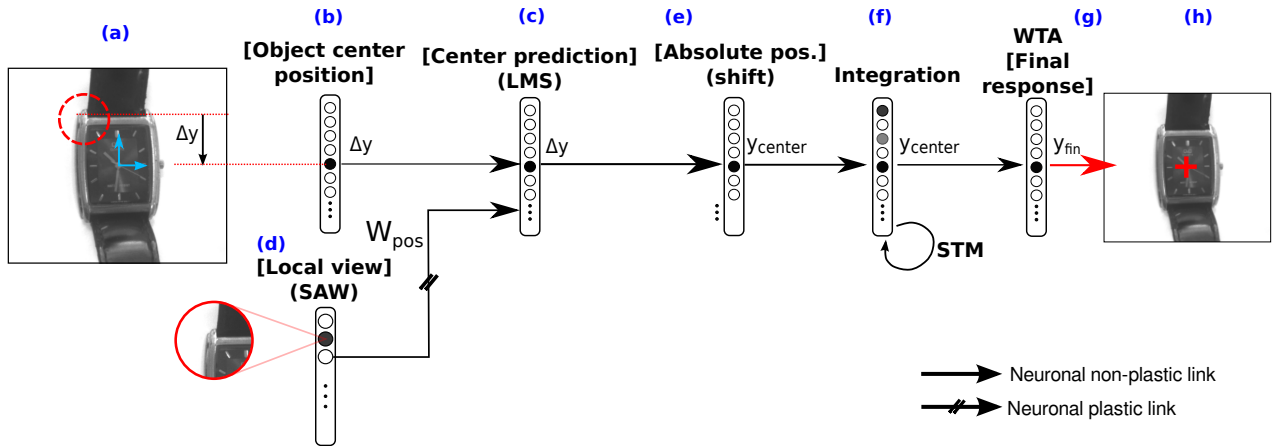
(a)

$\Delta y$

(b)

[Object center position]

$\Delta y$

(c)

[Center prediction] (LMS)

$\Delta y$

(e)

[Absolute pos.] (shift)

$y_{center}$

(f)

Integration

$y_{center}$

STM

WTA [Final response]

(g)

$y_{fin}$

(h)

$W_{pos}$

(d)

[Local view] (SAW)

Neuronal non-plastic link

Neuronal plastic link